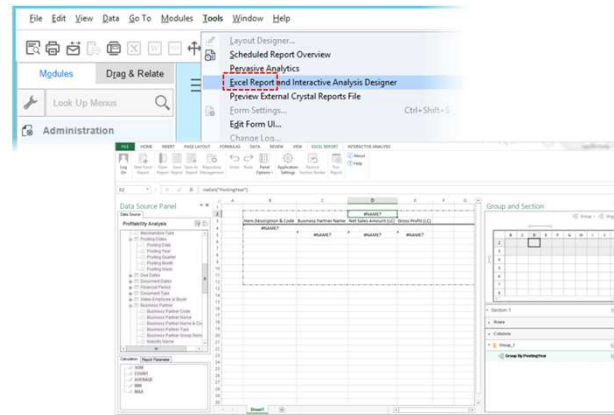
File Edit View Data Go To Modules Tools Window Help

Modules Drag & Relate

Look Up Menus

Administration

Layout Designer...
Scheduled Report Overview
Pervasive Analytics
Excel Report and Interactive Analysis Designer
Preview External Crystal Reports File
Form Settings... Ctrl+Shift+S
Edit Form UI...
Change Log...

FILE HOME INSERT PAGE LAYOUT FORMULAS DATA REVIEW VIEW EXCEL REPORT INTERACTIVE ANALYSIS

Data Source Panel

Profitability Analysis

Item Description & Code | Business Partner Name | Net Sales Amount (LC) | Gross Profit (LC)

#NAME? | #NAME? | #NAME? | #NAME? | #NAME?

Group and Section

Section 1

Rows

Columns

Group_1

Group By PostingYear

SUM
COUNT
AVERAGE
MIN
MAX

Sheet1